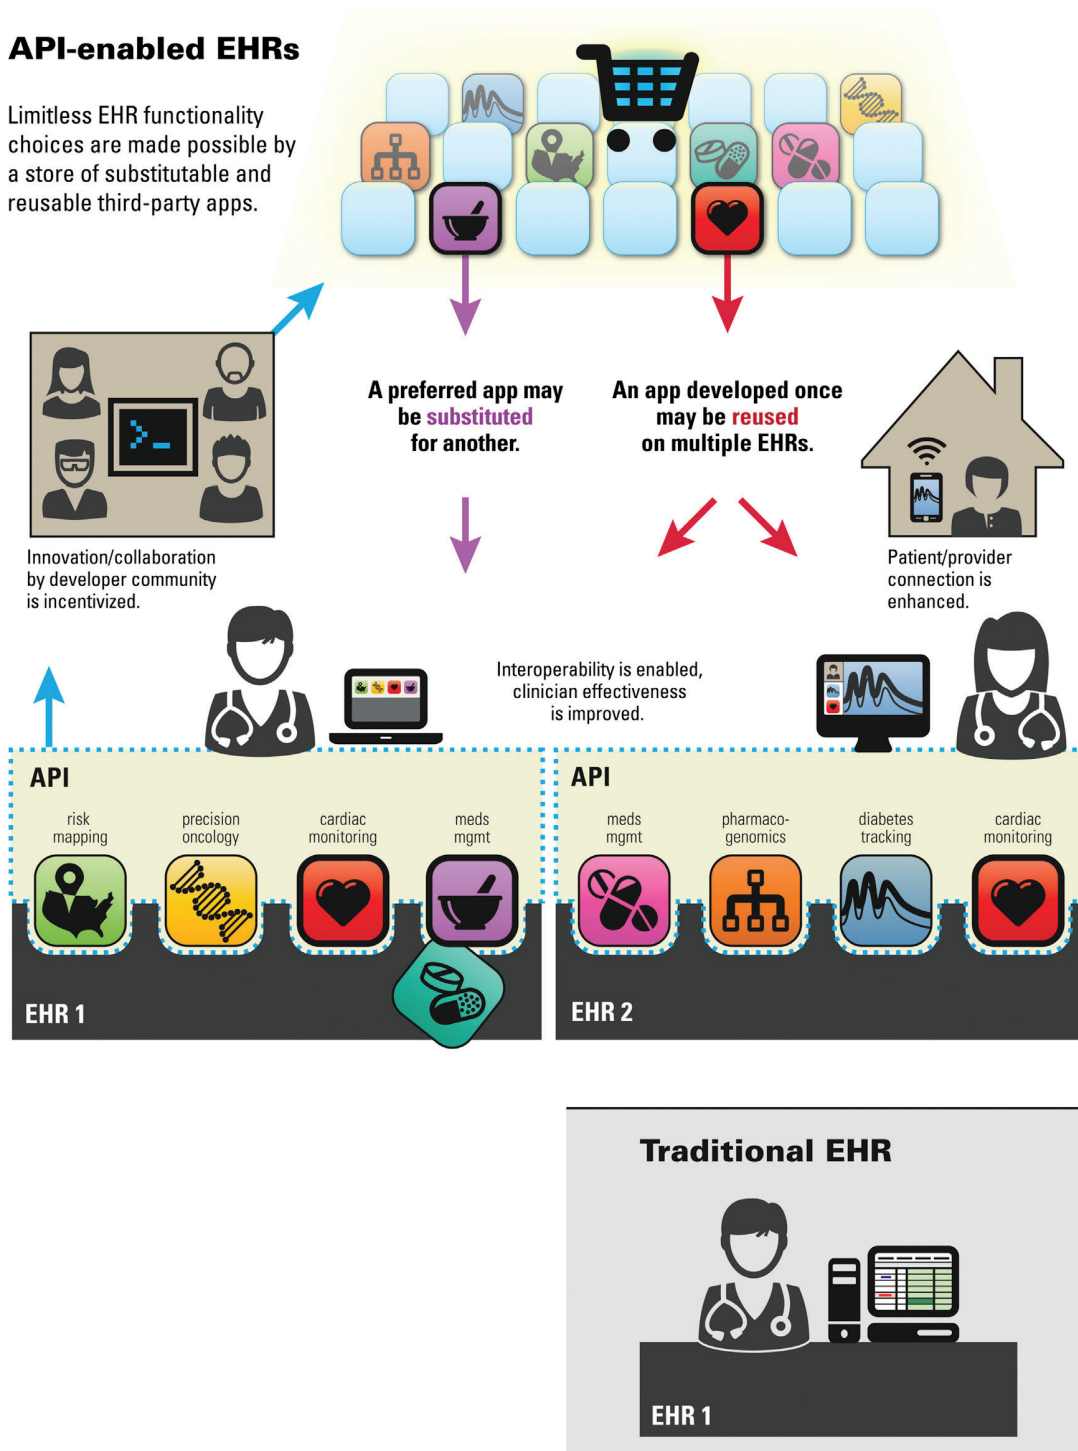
API-enabled EHRs

Limitless EHR functionality choices are made possible by a store of substitutable and reusable third-party apps.

A preferred app may be substituted for another.

An app developed once may be reused on multiple EHRs.

Innovation/collaboration by developer community is incentivized.

Patient/provider connection is enhanced.

Interoperability is enabled, clinician effectiveness is improved.

API

risk mapping

precision oncology

cardiac monitoring

meds mgmt

EHR 1

API

meds mgmt

pharmacogenomics

diabetes tracking

cardiac monitoring

EHR 2

Traditional EHR

EHR 1